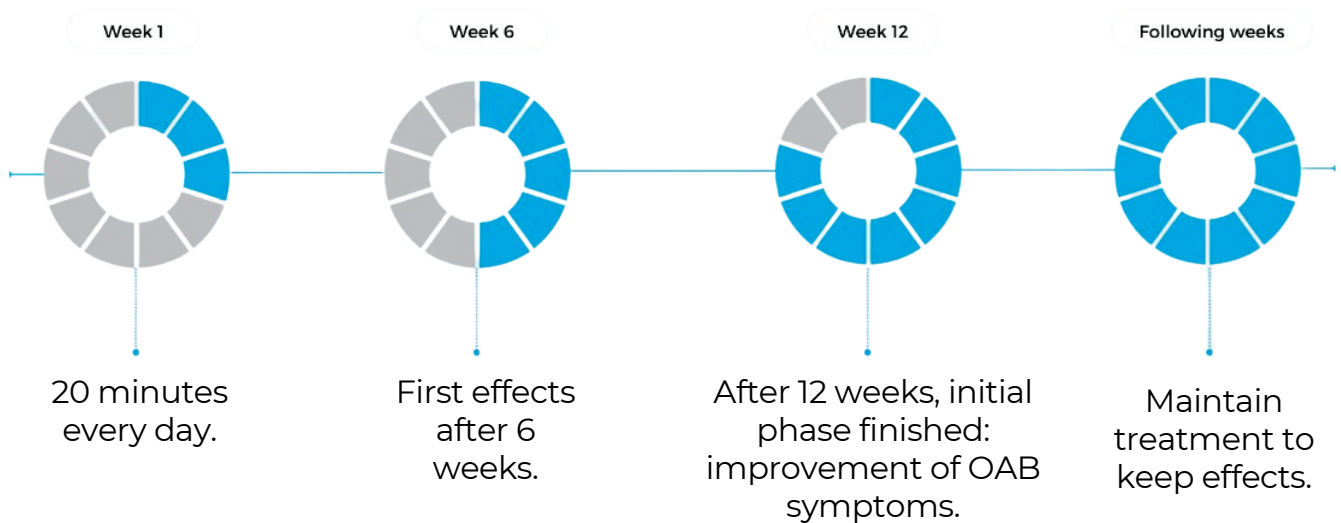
Week 1

Week 6

Week 12

Following weeks

20 minutes every day.

First effects after 6 weeks.

After 12 weeks, initial phase finished: improvement of OAB symptoms.

Maintain treatment to keep effects.